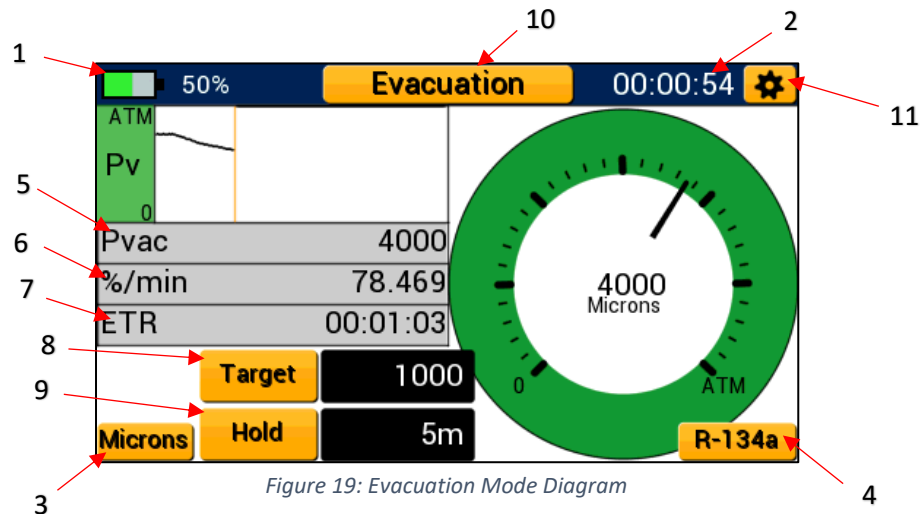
10

1

2

11

50%

Evacuation

00:00:54

ATM

Pv

0

5

Pvac 4000

6

%/min 78.469

7

ETR 00:01:03

8

Target

1000

9

Hold

5m

Microns

4000
Microns

0

ATM

R-134a

3

4

Figure 19: Evacuation Mode Diagram